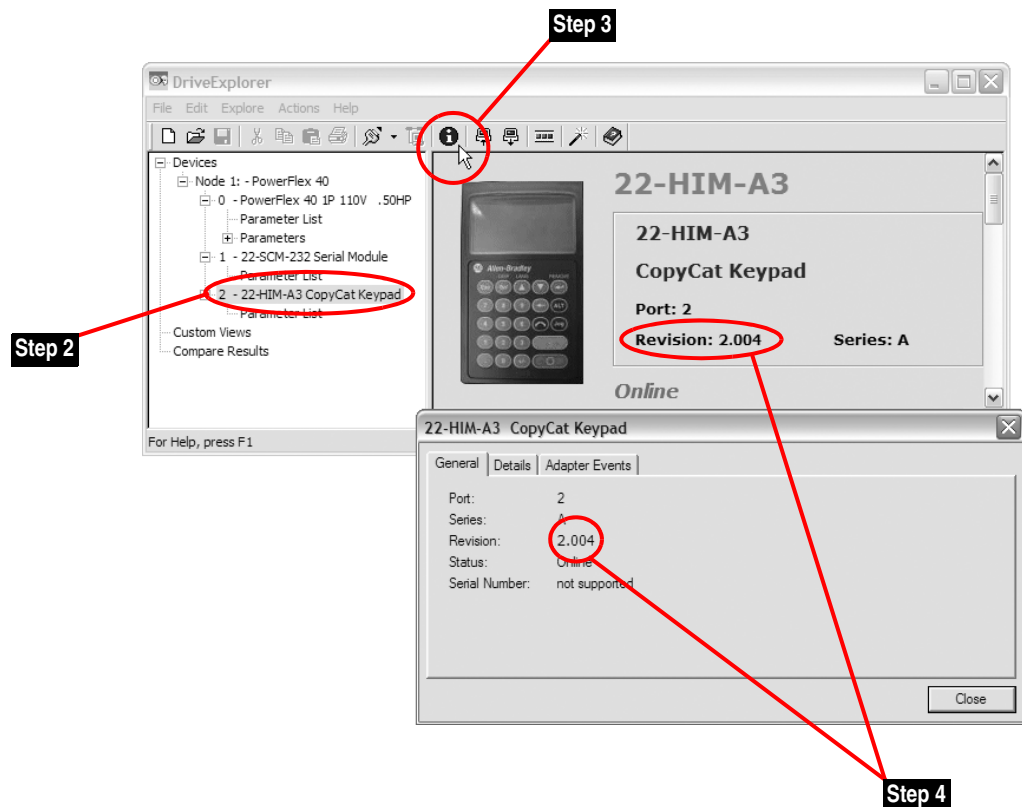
Step 3

DriveExplorer

File Edit Explore Actions Help

Devices
Node 1: - PowerFlex 40
0 - PowerFlex 40 1P 110V .50HP
Parameter List
Parameters
1 - 22-SCM-232 Serial Module
Parameter List
2 - 22-HIM-A3 CopyCat Keypad
Parameter List
Custom Views
Compare Results

Step 2

For Help, press F1

22-HIM-A3

22-HIM-A3
CopyCat Keypad
Port: 2
Revision: 2.004
Series: A

Online

22-HIM-A3 CopyCat Keypad

General
Details
Adapter Events

Port: 2
Series: A
Revision: 2.004
Status: Online
Serial Number: not supported

Close

Step 4